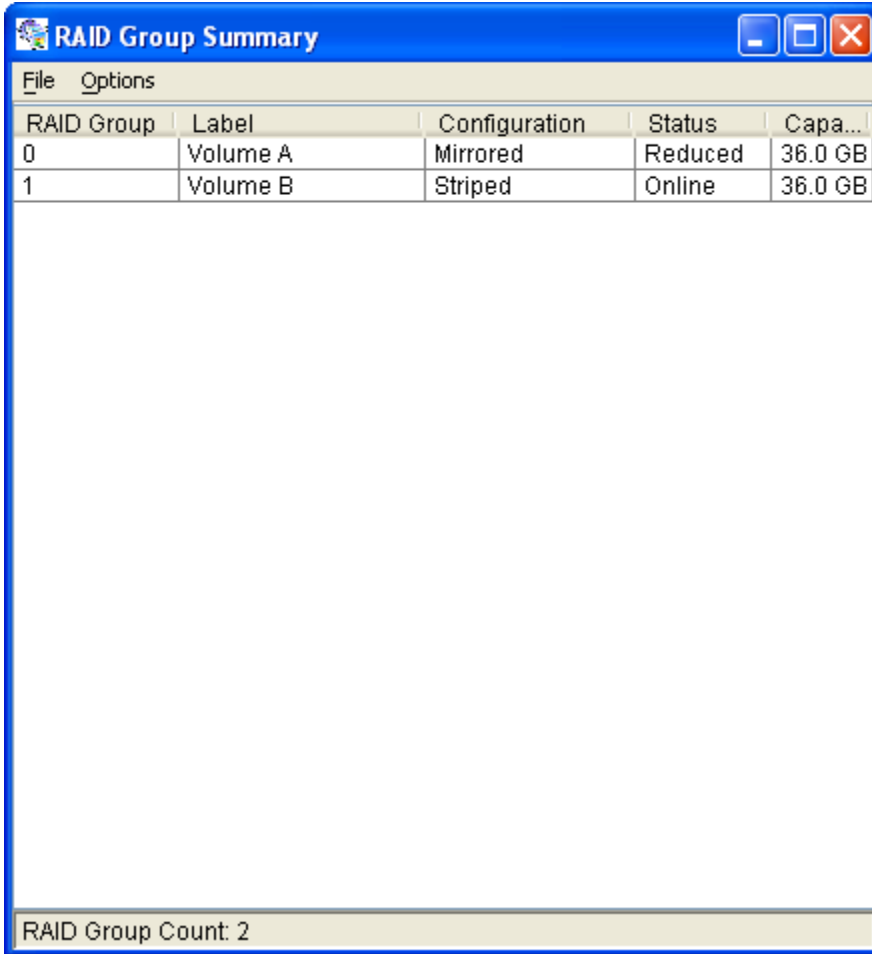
RAID Group Summary

File Options

| RAID Group | Label | Configuration | Status | Capa... |
|---|---|---|---|---|
| 0 | Volume A | Mirrored | Reduced | 36.0 GB |
| 1 | Volume B | Striped | Online | 36.0 GB |

RAID Group Count: 2